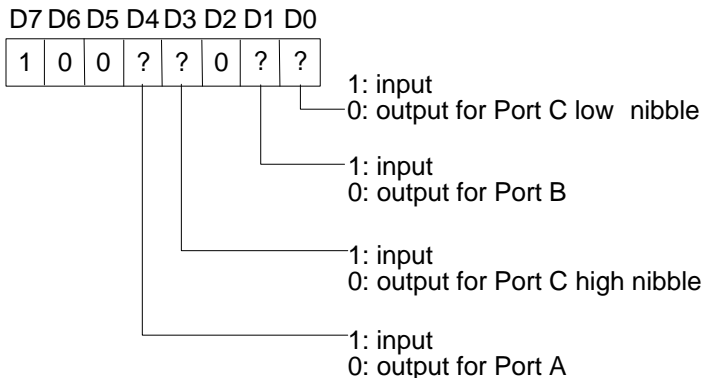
D7 D6 D5 D4 D3 D2 D1 D0

| 1 | 0 | 0 | ? | ? | 0 | ? | ? |
|---|---|---|---|---|---|---|---|

1: input
0: output for Port C low nibble

1: input
0: output for Port B

1: input
0: output for Port C high nibble

1: input
0: output for Port A